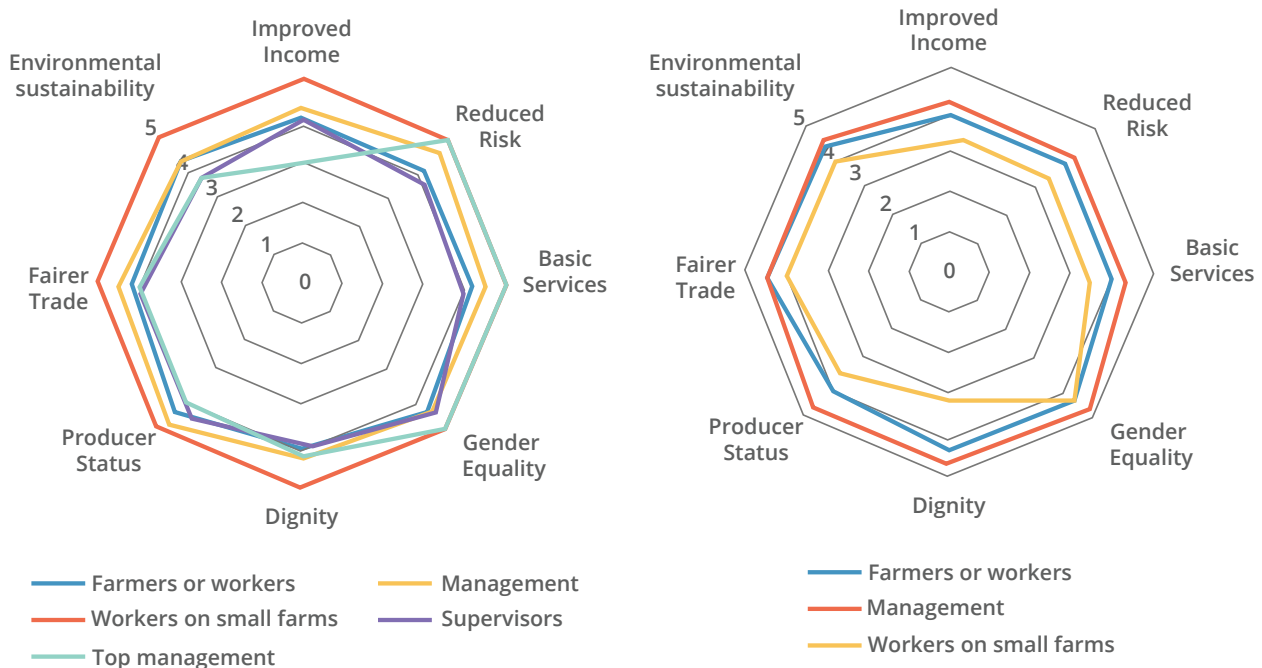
Improved Income
Reduced Risk
Basic Services
Gender Equality
Dignity
Producer Status
Fairer Trade
Environmental sustainability
5
4
3
2
1
0

Farmers or workers
Workers on small farms
Top management
Management
Supervisors

Improved Income
Reduced Risk
Basic Services
Gender Equality
Dignity
Producer Status
Fairer Trade
Environmental sustainability
5
4
3
2
1
0

Farmers or workers
Management
Workers on small farms